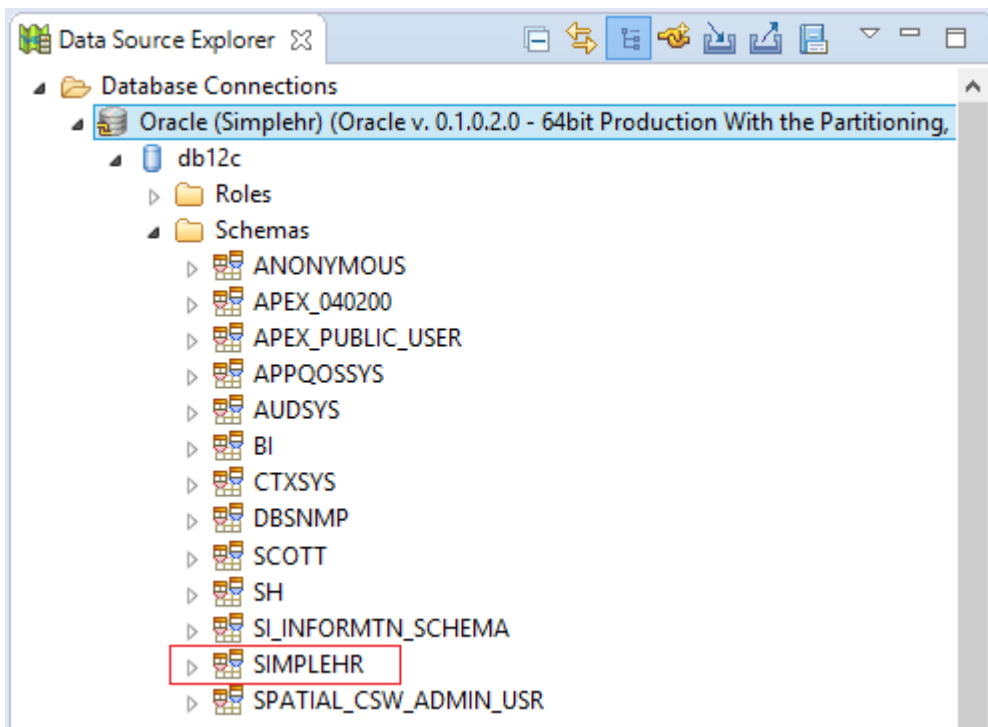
Data Source Explorer ☒

Database Connections
Oracle (Simplehr) (Oracle v. 0.1.0.2.0 - 64bit Production With the Partitioning,
db12c
Roles
Schemas
ANONYMOUS
APEX_040200
APEX_PUBLIC_USER
APPQOSSYS
AUDSYS
BI
CTXSYS
DBSNMP
SCOTT
SH
SI_INFORMTN_SCHEMA
SIMPLEHR
SPATIAL_CSW_ADMIN_USR